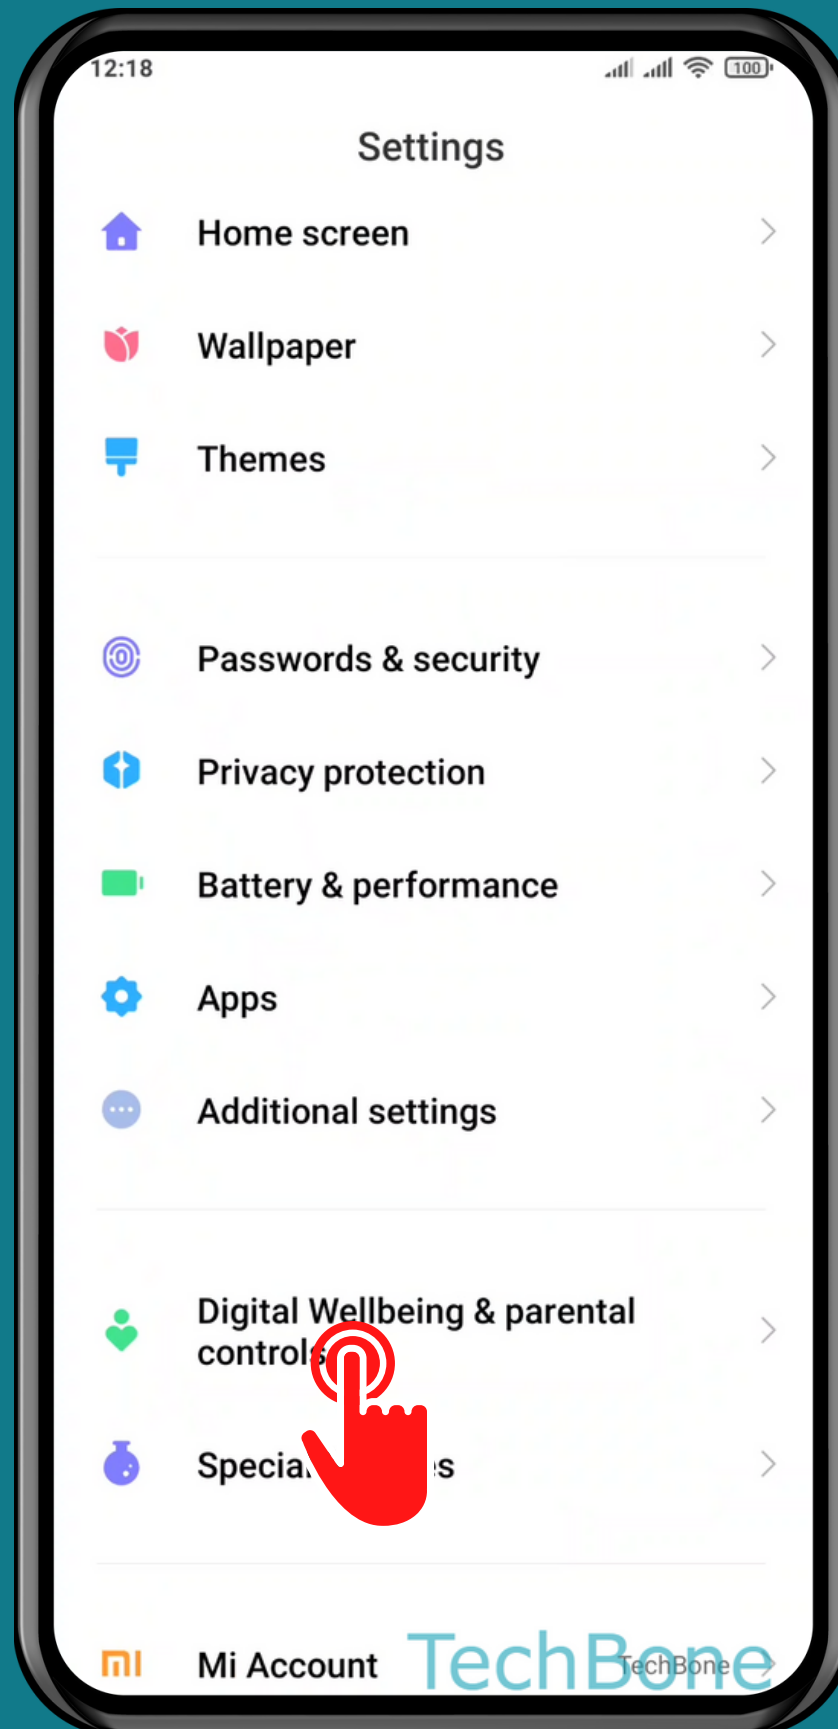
12:18

100

Settings

Home screen

Wallpaper

Themes

Passwords & security

Privacy protection

Battery & performance

Apps

Additional settings

Digital Wellbeing & parental controls

Specia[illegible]s

Mi Account

TechBone

TechBone